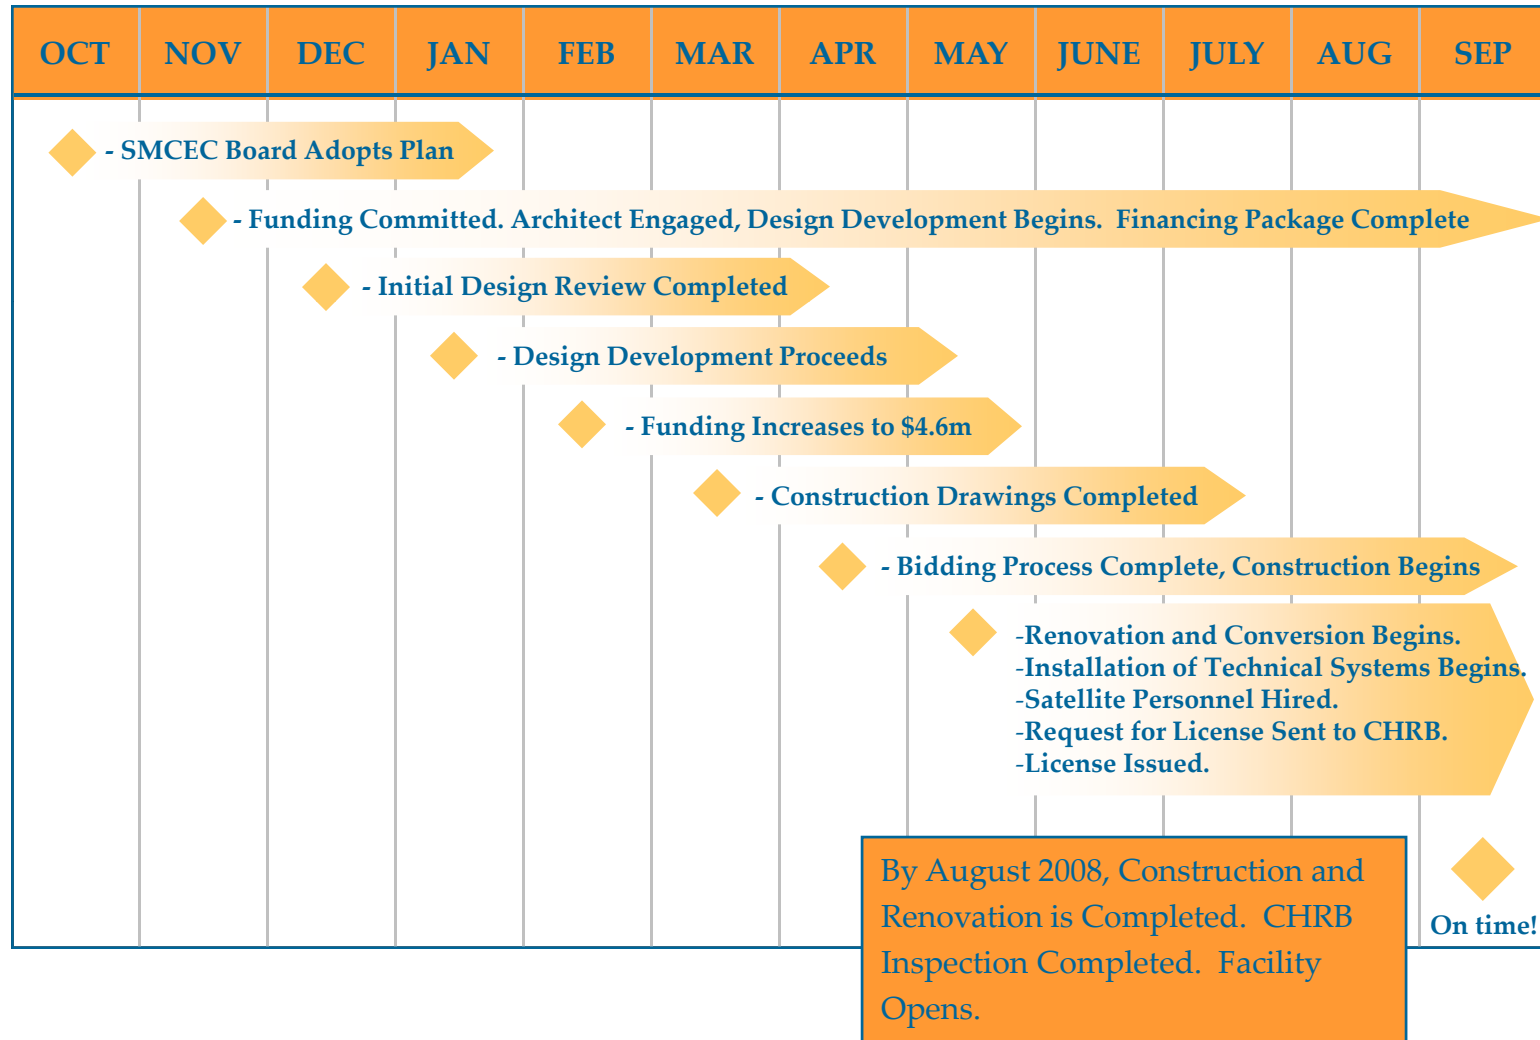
| OCT | NOV | DEC | JAN | FEB | MAR | APR | MAY | JUNE | JULY | AUG | SEP |
|---|---|---|---|---|---|---|---|---|---|---|---|

- SMCEC Board Adopts Plan

- Funding Committed. Architect Engaged, Design Development Begins. Financing Package Complete

- Initial Design Review Completed

- Design Development Proceeds

- Funding Increases to $4.6m

- Construction Drawings Completed

- Bidding Process Complete, Construction Begins

-Renovation and Conversion Begins.
-Installation of Technical Systems Begins.
-Satellite Personnel Hired.
-Request for License Sent to CHRB.
-License Issued.

By August 2008, Construction and Renovation is Completed. CHRB Inspection Completed. Facility Opens.

On time!